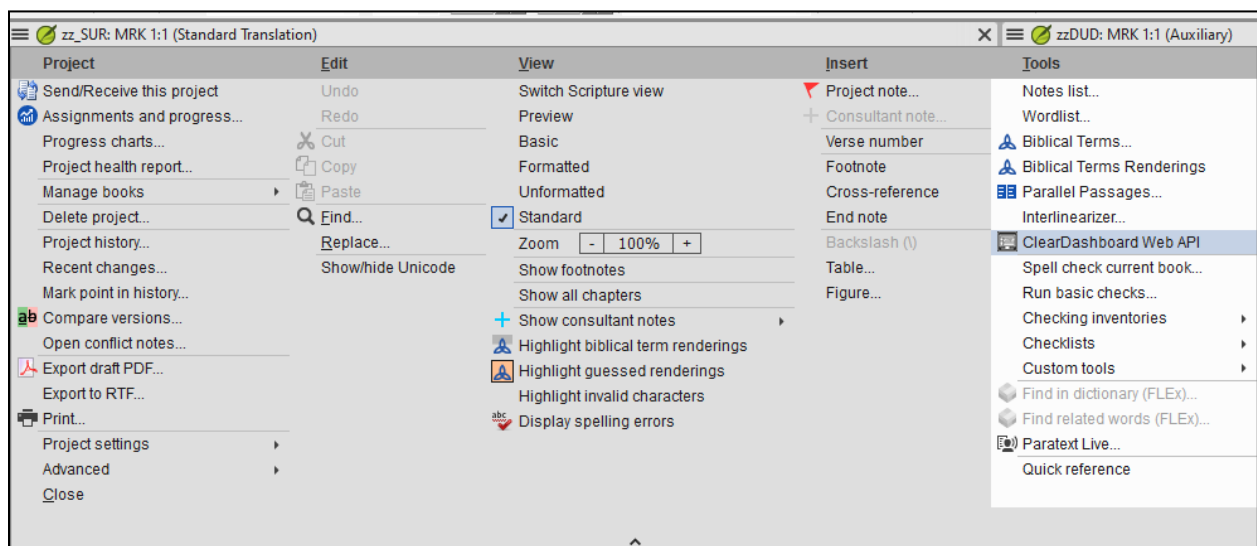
zz_SUR: MRK 1:1 (Standard Translation)

zzDUD: MRK 1:1 (Auxiliary)

Project
Send/Receive this project
Assignments and progress...
Progress charts...
Project health report...
Manage books
Delete project...
Project history...
Recent changes...
Mark point in history...
Compare versions...
Open conflict notes...
Export draft PDF...
Export to RTF...
Print...
Project settings
Advanced
Close

Edit
Undo
Redo
Cut
Copy
Paste
Find...
Replace...
Show/hide Unicode

View
Switch Scripture view
Preview
Basic
Formatted
Unformatted
Standard
Zoom - 100% +
Show footnotes
Show all chapters
Show consultant notes
Highlight biblical term renderings
Highlight guessed renderings
Highlight invalid characters
Display spelling errors

Insert
Project note...
Consultant note...
Verse number
Footnote
Cross-reference
End note
Backslash (\)
Table...
Figure...

Tools
Notes list...
Wordlist...
Biblical Terms...
Biblical Terms Renderings
Parallel Passages...
Interlinearizer...
ClearDashboard Web API
Spell check current book...
Run basic checks...
Checking inventories
Checklists
Custom tools
Find in dictionary (FLEx)...
Find related words (FLEx)...
Paratext Live...
Quick reference